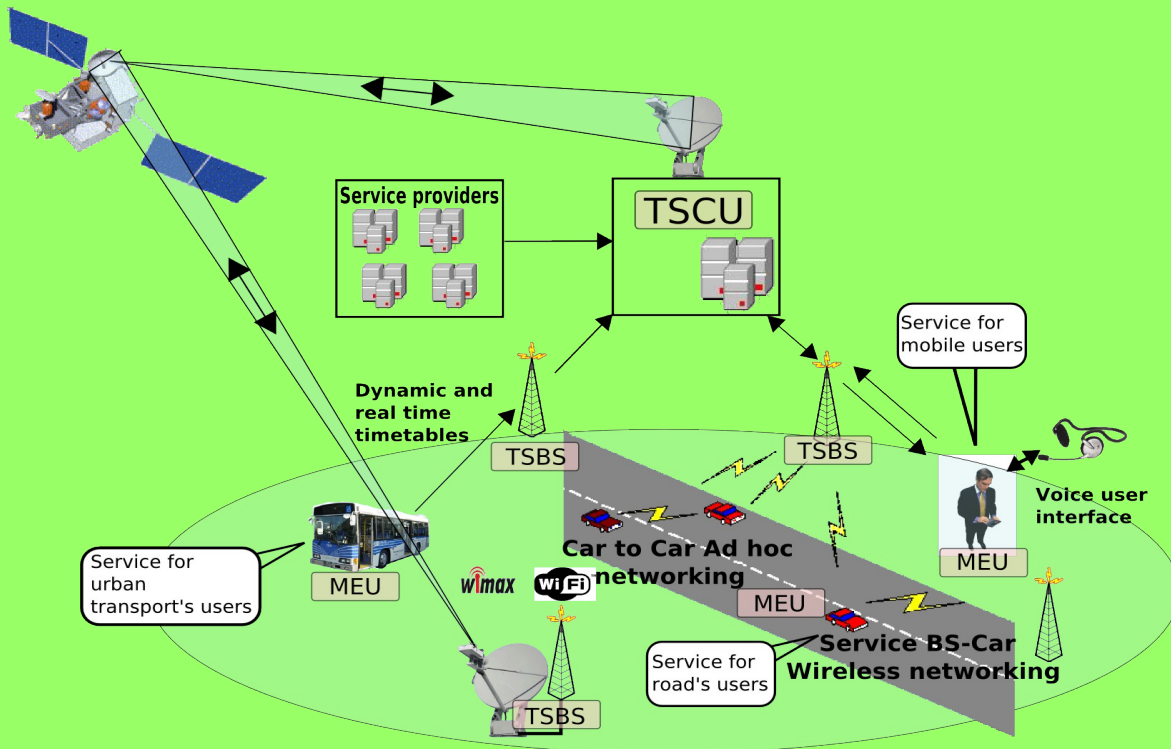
Service providers

TSCU

Service for mobile users

Dynamic and real time timetables

TSBS

TSBS

Voice user interface

Service for urban transport's users

MEU

Car to Car Ad hoc networking

MEU

wimax

WiFi

MEU

Service BS-Car Wireless networking

Service for road's users

TSBS